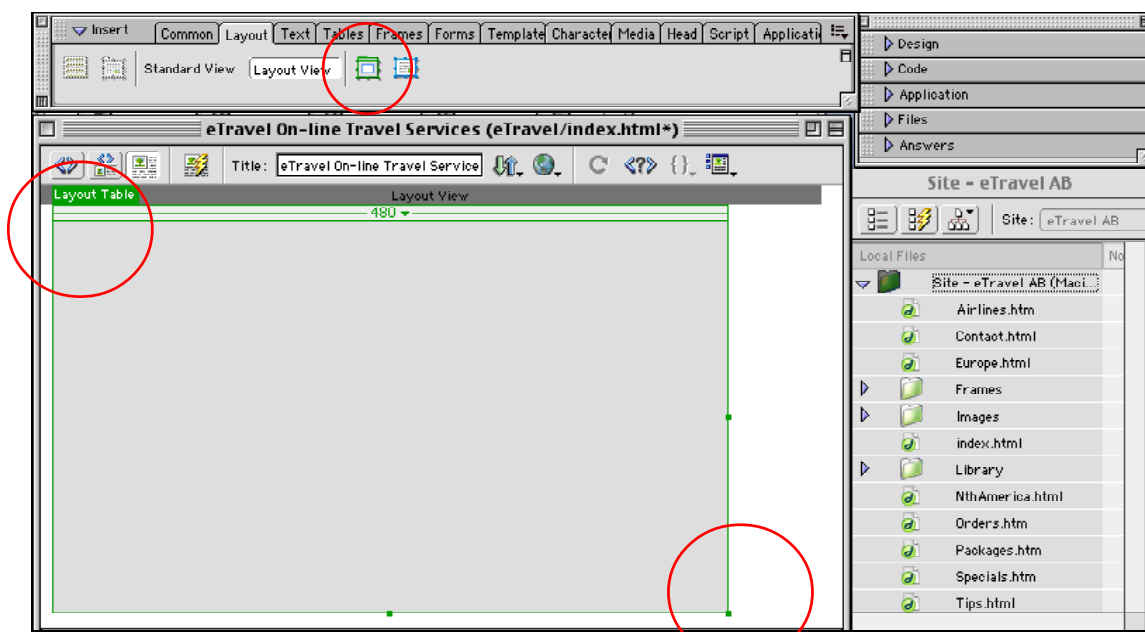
Insert
Common Layout Text Tables Frames Forms Template Character Media Head Script Applicati

Standard View Layout View

Design
Code
Application
Files
Answers

eTravel On-line Travel Services (eTravel/index.html*)

Title: eTravel On-line Travel Service

Layout Table
Layout View
480

Site - eTravel AB
Site: eTravel AB
Local Files
No
Site - eTravel AB (Maci...
Airlines.htm
Contact.html
Europe.html
Frames
Images
index.html
Library
NthAmerica.html
Orders.htm
Packages.htm
Specials.htm
Tips.html